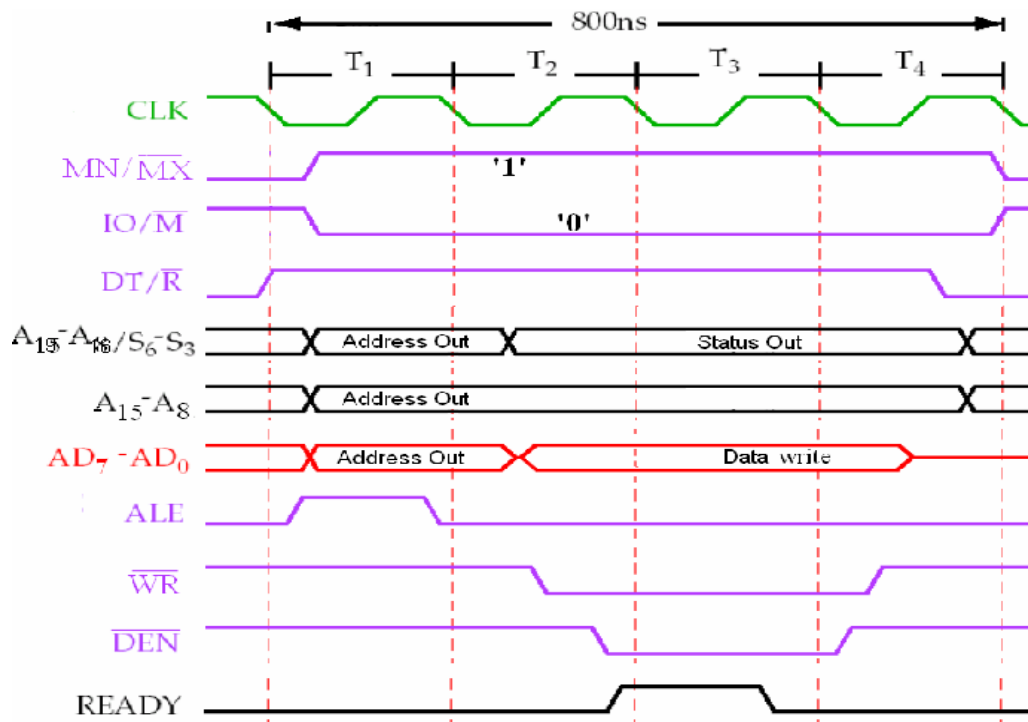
800ns

$T_1$ $T_2$ $T_3$ $T_4$

CLK

MN/$\overline{MX}$

'1'

IO/$\overline{M}$

'0'

DT/$\overline{R}$

$A_{19}$-$A_{16}$/$S_6$-$S_3$

Address Out

Status Out

$A_{15}$-$A_8$

Address Out

$AD_7$ -$AD_0$

Address Out

Data write

ALE

$\overline{WR}$

$\overline{DEN}$

READY